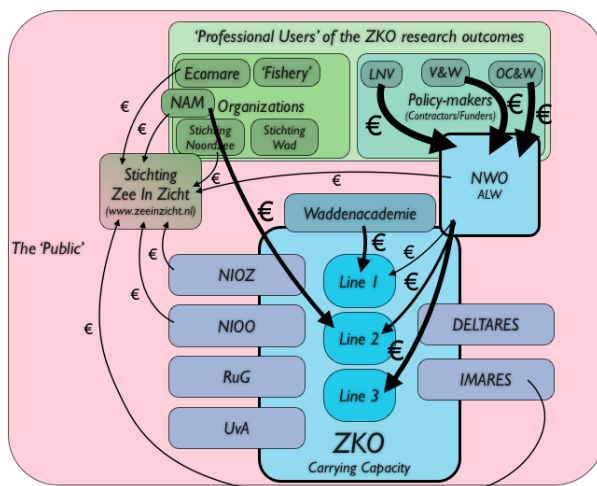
'Professional Users' of the ZKO research outcomes

Ecomare

'Fishery'

NAM

Organizations

Stichting Noordzee

Stichting Wad

LNV

V&W

OC&W

Policy-makers
(Contractors/Funders)

€

€

€

€

€

€

€

Stichting Zee In Zicht
(www.zeeinzicht.nl)

NWO
ALW

€

€

Waddenacademie

€

The 'Public'

€

NIOZ

Line 1

€

€

€

NIOO

Line 2

DELTARES

€

€

RuG

Line 3

IMARES

UvA

ZKO
Carrying Capacity